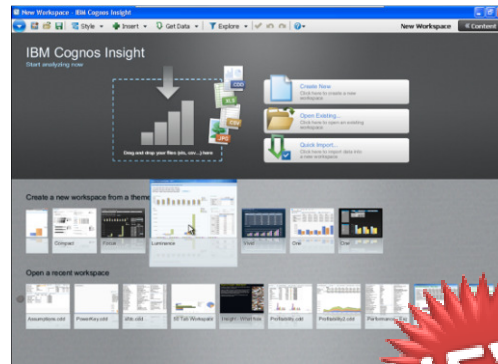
New Workspace - IBM Cognos Insight

Style ▾ Insert ▾ Get Data ▾ Explore ▾

New Workspace Content

IBM Cognos Insight
Start analyzing now

CSV
XLS

Drag and drop your files (xls, csv...) here

Create New...
Click here to create a new workspace

Open Existing...
Click here to open an existing workspace

Quick Import...
Click here to import data into a new workspace

Create a new workspace from a theme

Compact
Focal
Luminance
Vivid
Chill
Chill

Open a recent workspace

Assumptions.cdd
PowerKey.cdd
site.cdd
BI Tab Workspace
Insight - What-Ifs
Portfolio.cdd
ProfitabilityA.cdd
Performance Ex